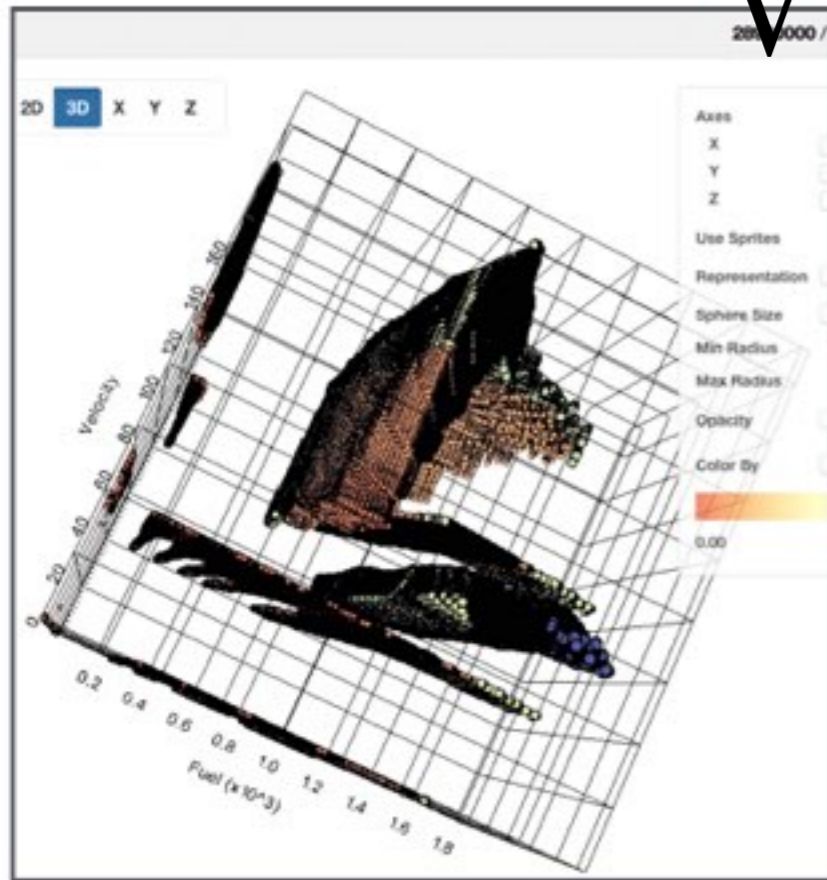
28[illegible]000 /

2D 3D X Y Z

Axes
X
Y
Z
Use Sprites
Representation
Sphere Size
Min Radius
Max Radius
Opacity
Color By
0.00

Velocity
0
20
40
60
80
100
120
140
160

0.2
0.4
0.6
0.8
1.0
1.2
1.4
1.6
1.8
Fuel (×10^3)